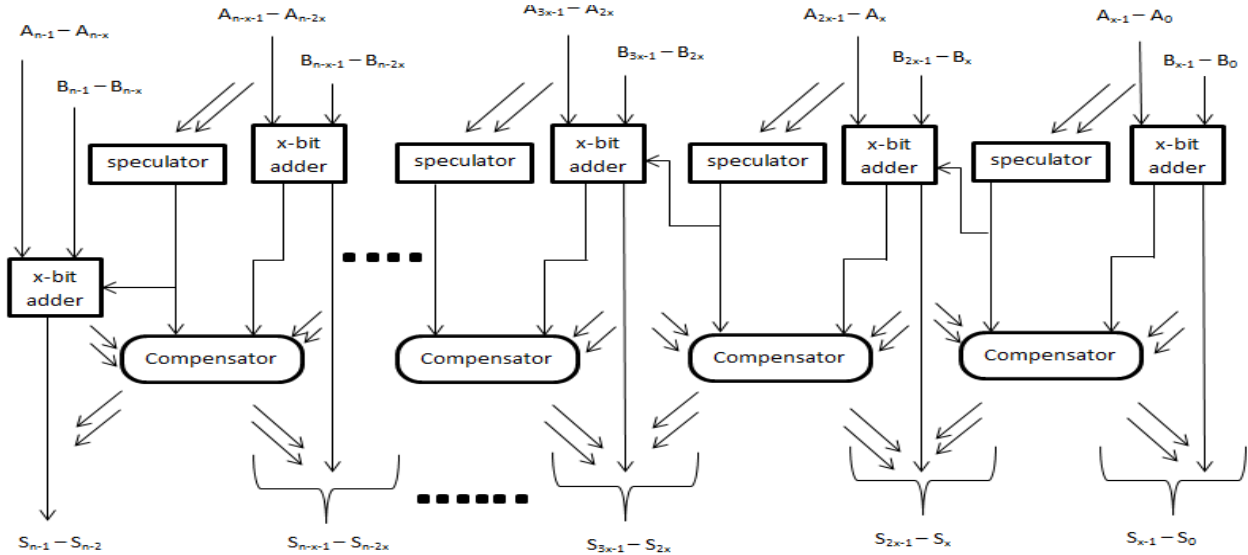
$A_{n-1} - A_{n-x}$

$B_{n-1} - B_{n-x}$

x-bit adder

$A_{n-x-1} - A_{n-2x}$

$B_{n-x-1} - B_{n-2x}$

speculator

x-bit adder

Compensator

$A_{3x-1} - A_{2x}$

$B_{3x-1} - B_{2x}$

speculator

x-bit adder

Compensator

$A_{2x-1} - A_{x}$

$B_{2x-1} - B_{x}$

speculator

x-bit adder

Compensator

$A_{x-1} - A_{0}$

$B_{x-1} - B_{0}$

speculator

x-bit adder

Compensator

$S_{n-1} - S_{n-2}$

$S_{n-x-1} - S_{n-2x}$

$S_{3x-1} - S_{2x}$

$S_{2x-1} - S_{x}$

$S_{x-1} - S_{0}$